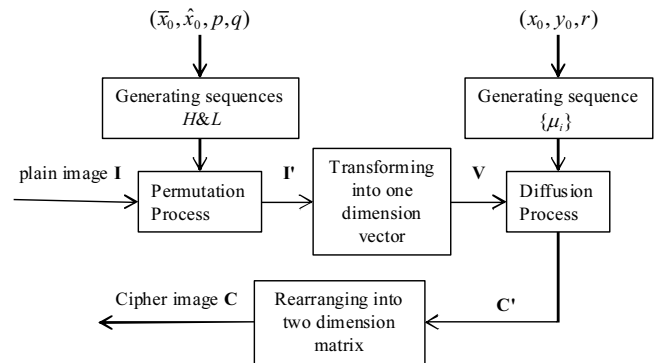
$(\overline{x}_0, \hat{x}_0, p, q)$

$(x_0, y_0, r)$

Generating sequences $H\&L$

Generating sequence $\{\mu_i\}$

plain image **I**

Permutation Process

**I'**

Transforming into one dimension vector

**V**

Diffusion Process

Cipher image **C**

Rearranging into two dimension matrix

**C'**